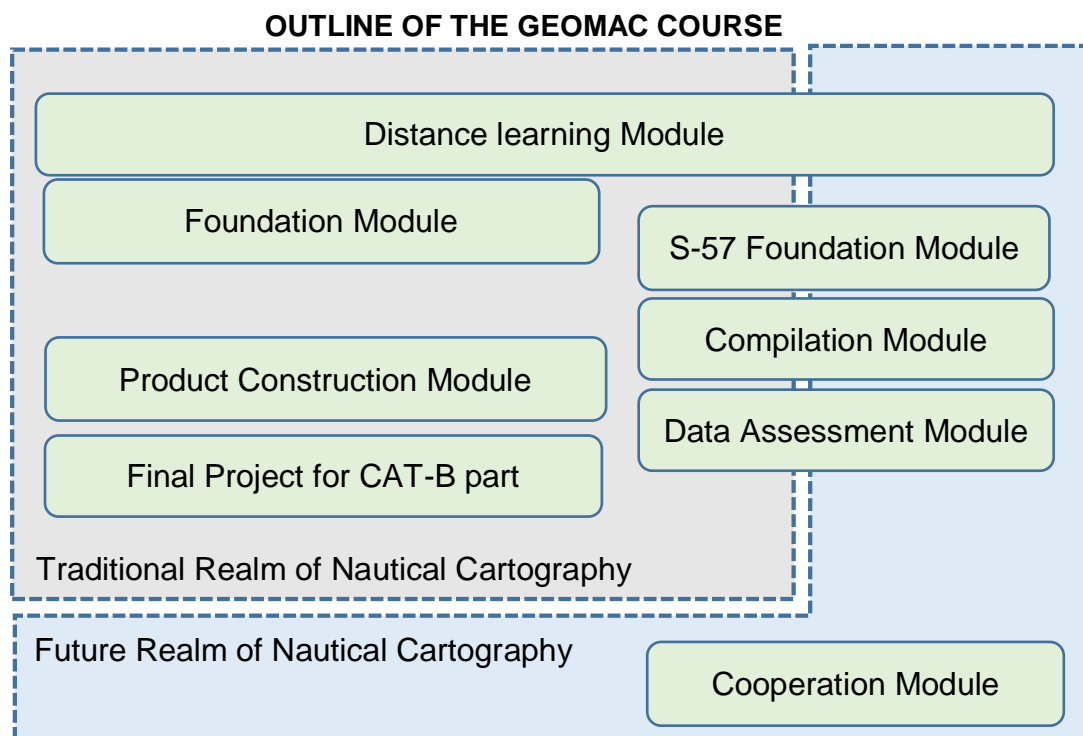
OUTLINE OF THE GEOMAC COURSE

Distance learning Module

Foundation Module

S-57 Foundation Module

Compilation Module

Product Construction Module

Data Assessment Module

Final Project for CAT-B part

Traditional Realm of Nautical Cartography

Future Realm of Nautical Cartography

Cooperation Module